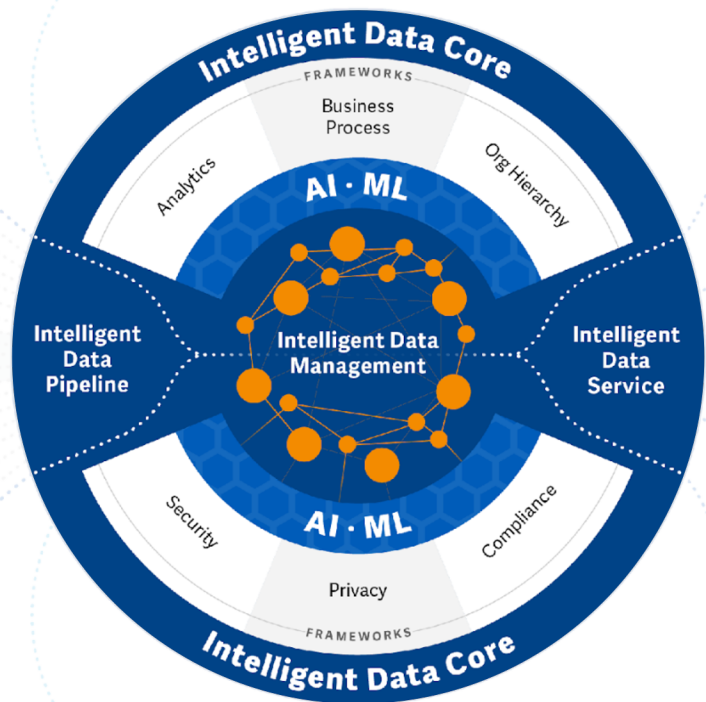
Intelligent Data Core

FRAMEWORKS

Analytics

Business Process

Org Hierarchy

AI · ML

Intelligent Data Pipeline

Intelligent Data Management

Intelligent Data Service

AI · ML

Security

Privacy

Compliance

FRAMEWORKS

Intelligent Data Core